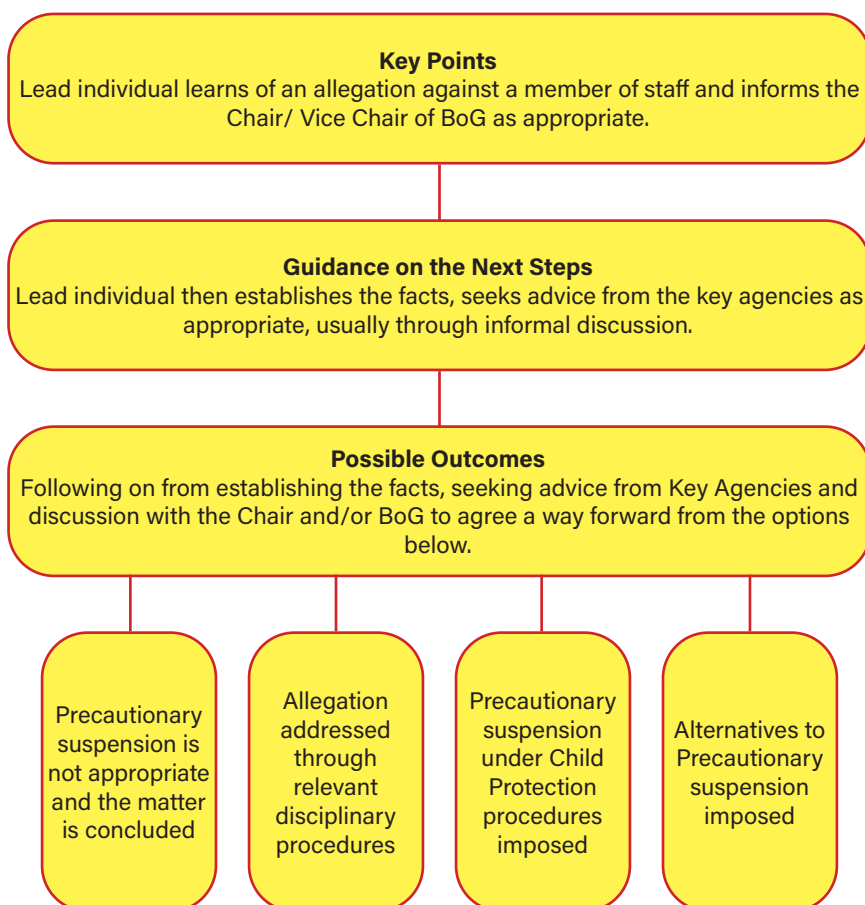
**Key Points**
Lead individual learns of an allegation against a member of staff and informs the Chair/ Vice Chair of BoG as appropriate.

**Guidance on the Next Steps**
Lead individual then establishes the facts, seeks advice from the key agencies as appropriate, usually through informal discussion.

**Possible Outcomes**
Following on from establishing the facts, seeking advice from Key Agencies and discussion with the Chair and/or BoG to agree a way forward from the options below.

Precautionary suspension is not appropriate and the matter is concluded

Allegation addressed through relevant disciplinary procedures

Precautionary suspension under Child Protection procedures imposed

Alternatives to Precautionary suspension imposed